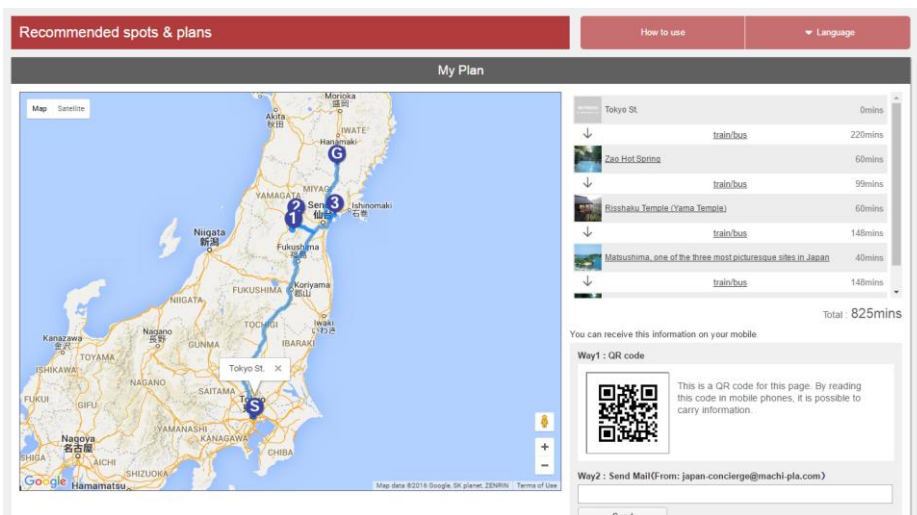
Recommended spots & plans

How to use

Language

My Plan

Map Satellite

Akita

IWATE

Hanamaki

MIYAGI

Sendai 仙台

Ishinomaki 石巻

YAMAGATA

Niigata 新潟

Fukushima

Koriyama 郡山

NIIGATA

FUKUSHIMA

Kanazawa

TOYAMA

ISHIKAWA

Nagano 長野

GUNMA

TOCHIGI

IBARAKI

NAGANO

FUKUI

GIFU

SAITAMA

YAMANASHI

KANAGAWA

Nagoya 名古屋

AICHI

SHIZUOKA

CHIBA

Hamamatsu

Tokyo St.

G

1

2

3

S

Google

Map data ©2016 Google, SK planet, ZENRIN Terms of Use

| | | |
|---|---|---|
| | Tokyo St. | 0mins |
| ↓ | train/bus | 220mins |
| | Zao Hot Spring | 60mins |
| ↓ | train/bus | 99mins |
| | Risshaku Temple (Yama Temple) | 60mins |
| ↓ | train/bus | 148mins |
| | Matsushima, one of the three most picturesque sites in Japan | 40mins |
| ↓ | train/bus | 148mins |

Total : 825mins

You can receive this information on your mobile.

Way1 : QR code

This is a QR code for this page. By reading this code in mobile phones, it is possible to carry information.

Way2 : Send Mail(From: japan-concierge@machi-pla.com)

Send